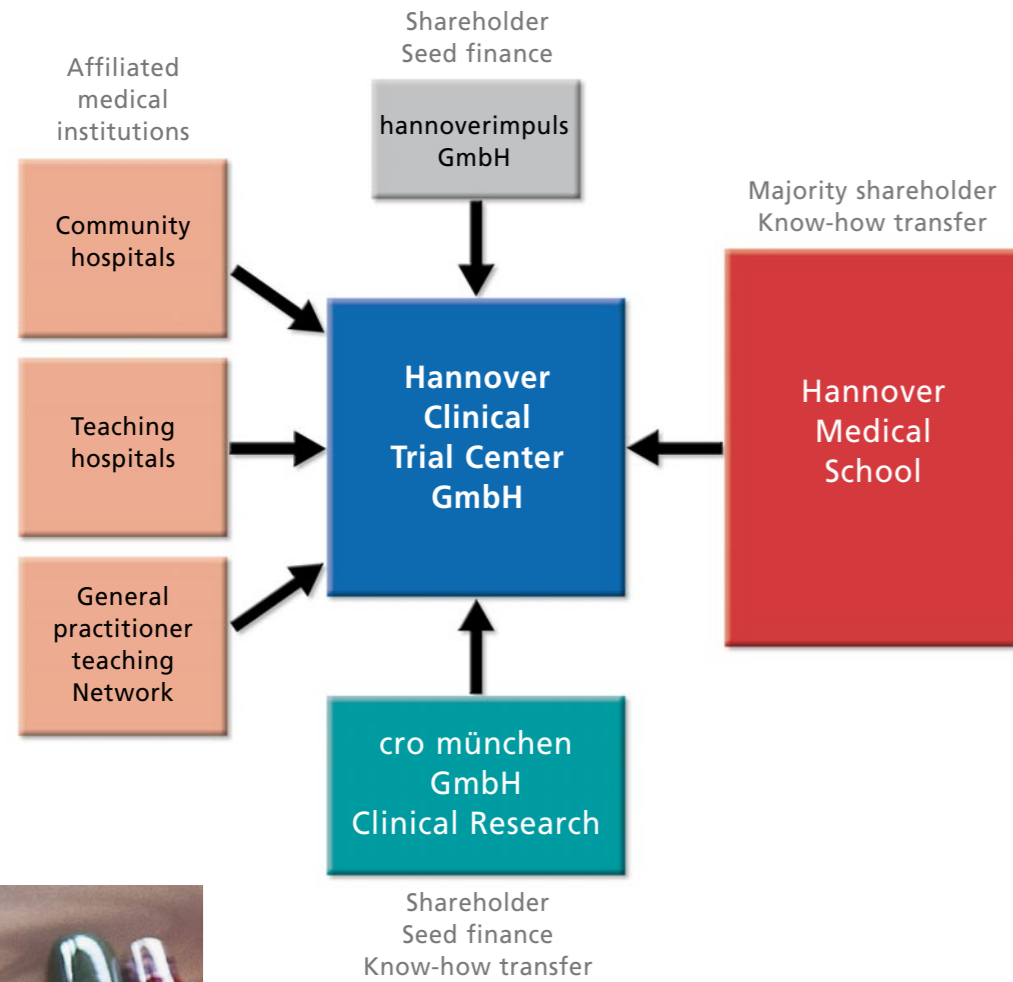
Shareholder
Seed finance

hannoverimpuls
GmbH

Affiliated
medical
institutions

Community
hospitals

Teaching
hospitals

General
practitioner
teaching
Network

Hannover
Clinical
Trial Center
GmbH

Majority shareholder
Know-how transfer

Hannover
Medical
School

cro münchen
GmbH
Clinical Research

Shareholder
Seed finance
Know-how transfer